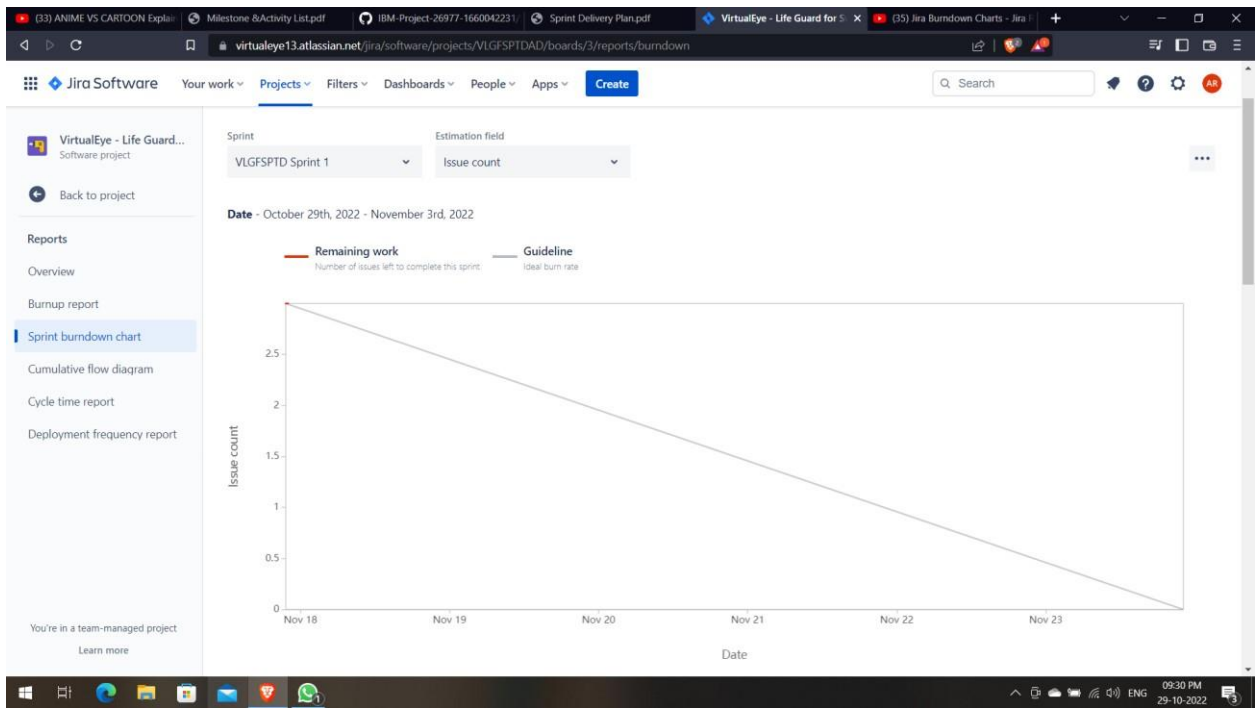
(33) ANIME VS CARTOON Explai | Milestone &Activity List.pdf | IBM-Project-26977-1660042231/ | Sprint Delivery Plan.pdf | VirtualEye - Life Guard for S | (35) Jira Burndown Charts - Jira

virtualeye13.atlassian.net/jira/software/projects/VLGFSPTDAD/boards/3/reports/burndown

Jira Software Your work Projects Filters Dashboards People Apps Create

Search

AR

VirtualEye - Life Guard...
Software project

Back to project

Reports

Overview

Burnup report

Sprint burndown chart

Cumulative flow diagram

Cycle time report

Deployment frequency report

You're in a team-managed project

Learn more

Sprint
VLGFSPTD Sprint 1

Estimation field
Issue count

...

Date - October 29th, 2022 - November 3rd, 2022

Remaining work
Number of issues left to complete this sprint

Guideline
Ideal burn rate

2.5
2
1.5
1
0.5
0

Issue count

Nov 18
Nov 19
Nov 20
Nov 21
Nov 22
Nov 23

Date

ENG 09:30 PM 29-10-2022